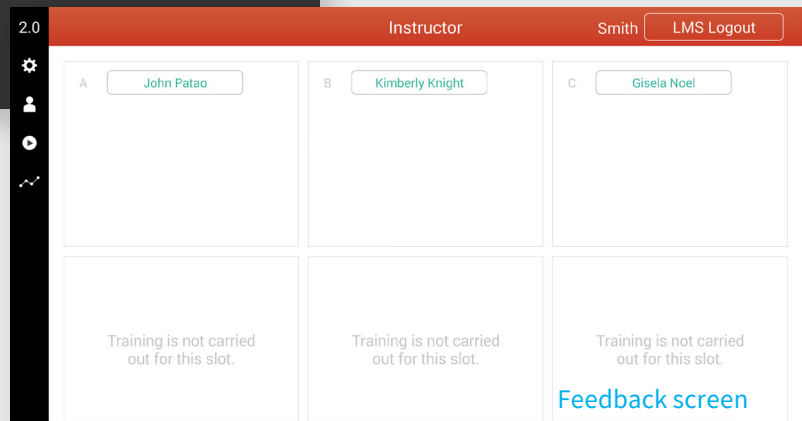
2.0

Instructor

Smith

LMS Logout

A
John Patao

B
Kimberly Knight

C
Gisela Noel

Training is not carried out for this slot.

Training is not carried out for this slot.

Training is not carried out for this slot.

Feedback screen